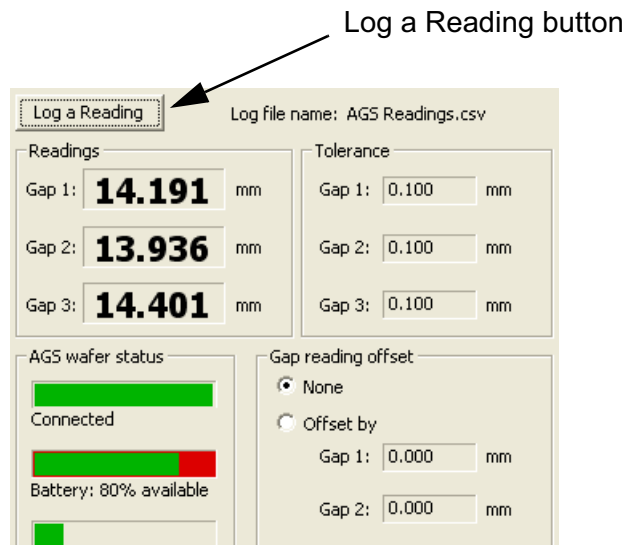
Log a Reading button

Log a Reading

Log file name: AGS Readings.csv

Readings

Gap 1: 14.191 mm

Gap 2: 13.936 mm

Gap 3: 14.401 mm

Tolerance

Gap 1: 0.100 mm

Gap 2: 0.100 mm

Gap 3: 0.100 mm

AGS wafer status

Connected

Battery: 80% available

Gap reading offset

None

Offset by

Gap 1: 0.000 mm

Gap 2: 0.000 mm